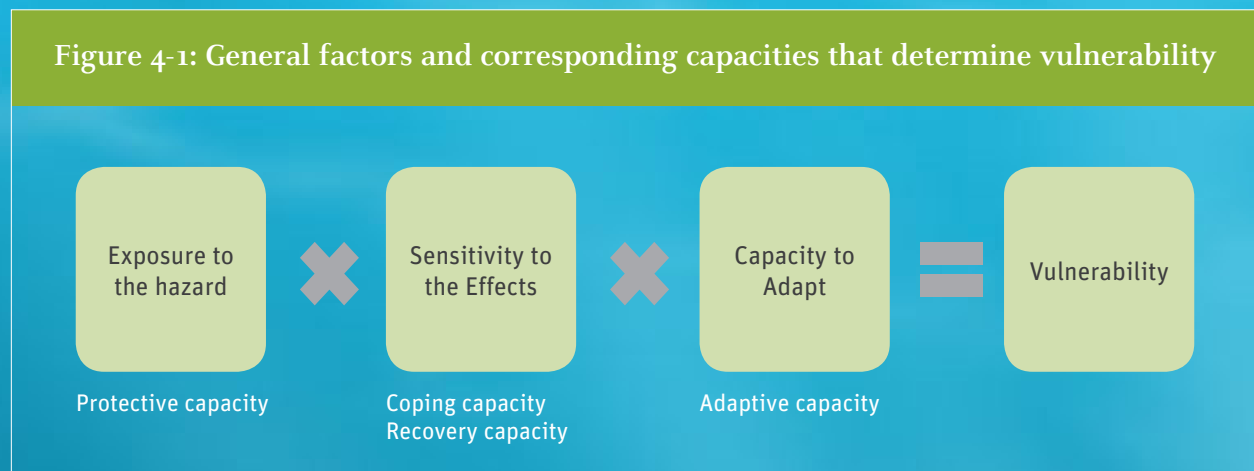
Figure 4-1: General factors and corresponding capacities that determine vulnerability

Exposure to the hazard

Sensitivity to the Effects

Capacity to Adapt

Vulnerability

Protective capacity

Coping capacity
Recovery capacity

Adaptive capacity